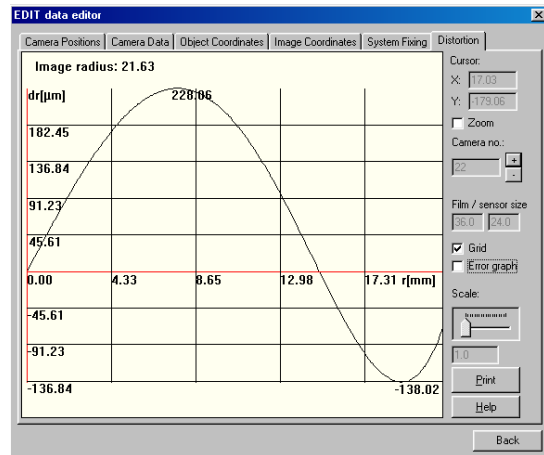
EDIT data editor

Camera Positions | Camera Data | Object Coordinates | Image Coordinates | System Fixing | Distortion

Image radius: 21.63

dr[µm]

228.06

182.45

136.84

91.23

45.61

0.00

4.33

8.65

12.98

17.31 r[mm]

-45.61

-91.23

-136.84

-138.02

Cursor:
X: 17.03
Y: -179.06

Zoom

Camera no.:
22
+
-

Film / sensor size
36.0 24.0

Grid

Error graph

Scale:

1.0

Print

Help

Back